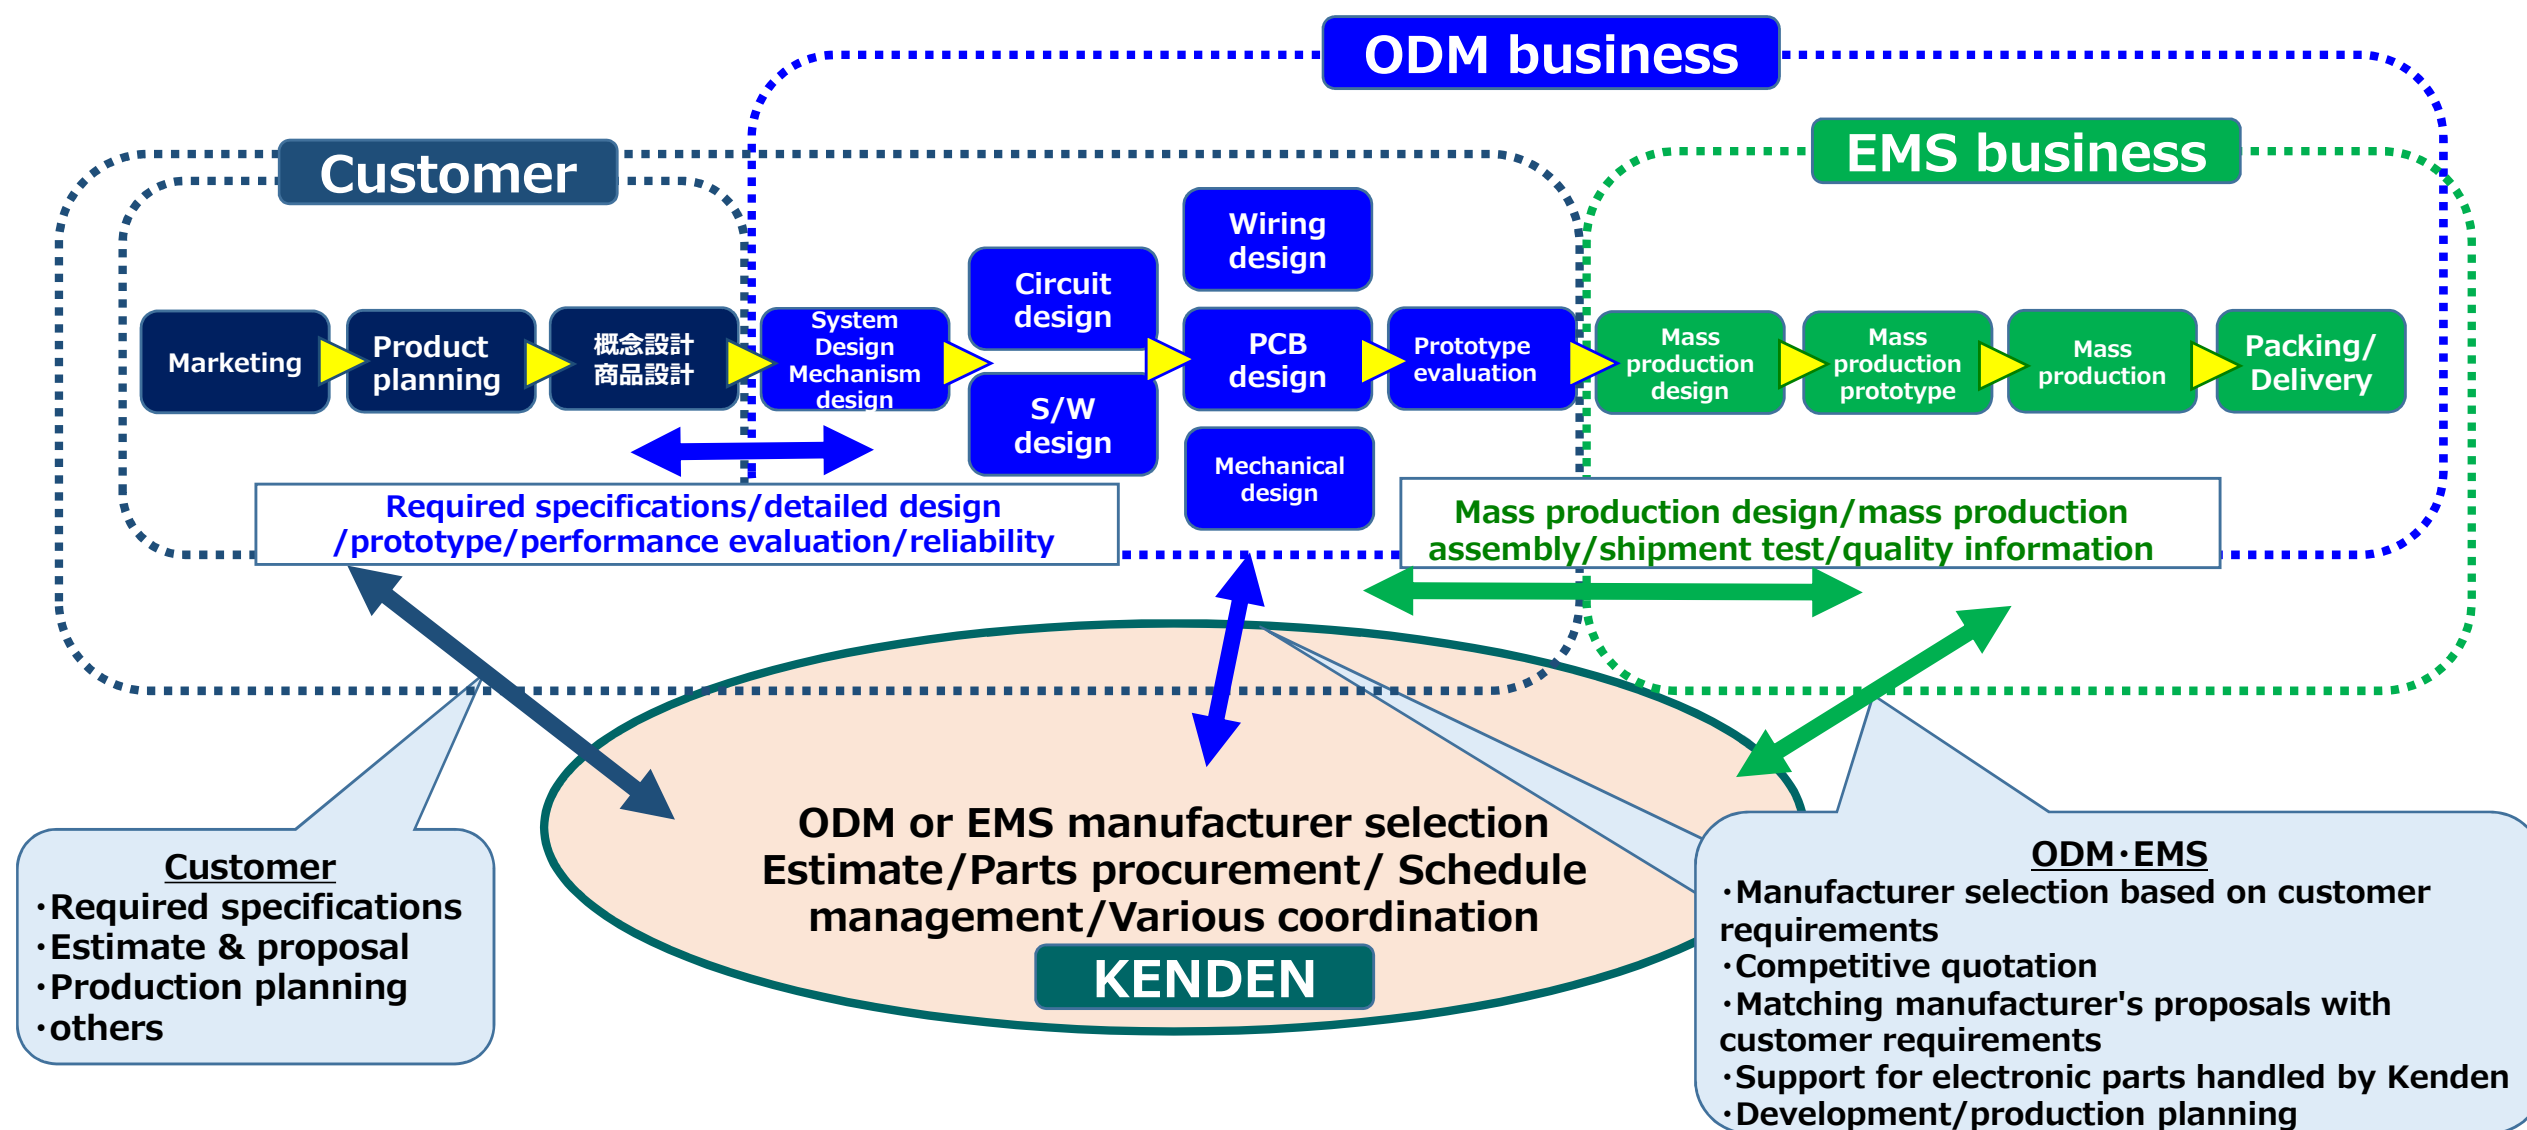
ODM business

Customer

EMS business

Marketing

Product planning

概念設計
商品設計

System Design Mechanism design

Circuit design

S/W design

Wiring design

PCB design

Mechanical design

Prototype evaluation

Mass production design

Mass production prototype

Mass production

Packing/ Delivery

Required specifications/detailed design /prototype/performance evaluation/reliability

Mass production design/mass production assembly/shipment test/quality information

ODM or EMS manufacturer selection
Estimate/Parts procurement/ Schedule management/Various coordination

KENDEN

Customer
・Required specifications
・Estimate & proposal
・Production planning
・others

ODM・EMS
・Manufacturer selection based on customer requirements
・Competitive quotation
・Matching manufacturer's proposals with customer requirements
・Support for electronic parts handled by Kenden
・Development/production planning